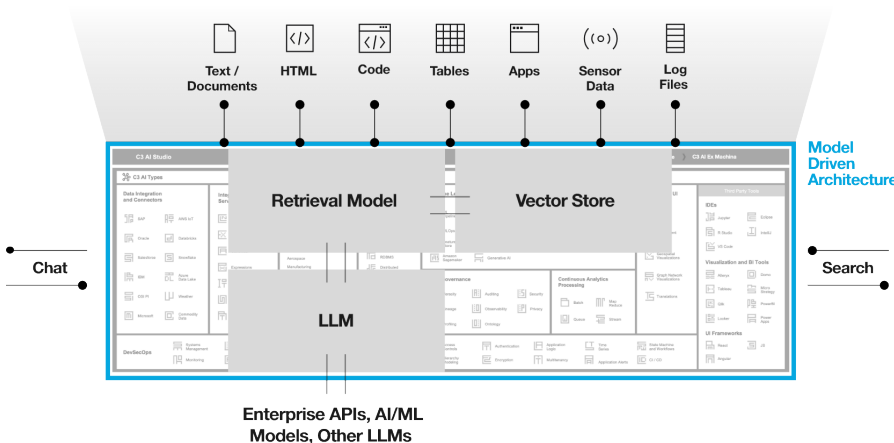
Text / Documents

HTML

Code

Tables

Apps

Sensor Data

Log Files

Model Driven Architecture

C3 AI Studio

C3 AI Ex Machina

C3 AI Types

Data Integration and Connectors

DevSecOps

Retrieval Model

Vector Store

LLM

Chat

Search

Governance

Continuous Analytics Processing

IDEs

Visualization and BI Tools

UI Frameworks

Enterprise APIs, AI/ML Models, Other LLMs